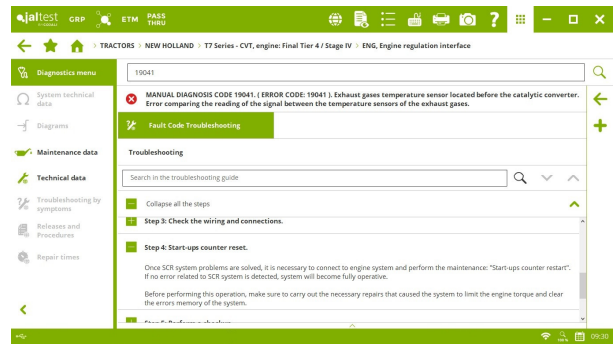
jaltest GRP ETM PASS THRU

TRACTORS > NEW HOLLAND > T7 Series - CVT, engine: Final Tier 4 / Stage IV > ENG, Engine regulation interface

Diagnostics menu
System technical data
Diagrams
Maintenance data
Technical data
Troubleshooting by symptoms
Releases and Procedures
Repair times

19041

MANUAL DIAGNOSIS CODE 19041. ( ERROR CODE: 19041 ). Exhaust gases temperature sensor located before the catalytic converter. Error comparing the reading of the signal between the temperature sensors of the exhaust gases.

Fault Code Troubleshooting

Troubleshooting

Search in the troubleshooting guide

Collapse all the steps

Step 3: Check the wiring and connections.

Step 4: Start-ups counter reset.

Once SCR system problems are solved, it is necessary to connect to engine system and perform the maintenance: "Start-ups counter restart". If no error related to SCR system is detected, system will become fully operative.

Before performing this operation, make sure to carry out the necessary repairs that caused the system to limit the engine torque and clear the errors memory of the system.

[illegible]

09:30